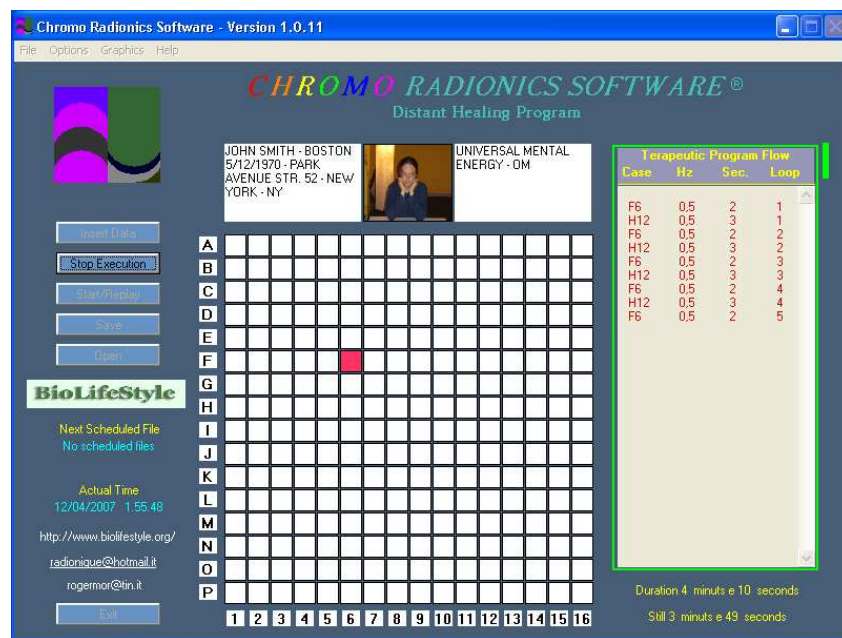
Chromo Radionics Software - Version 1.0.11

File Options Graphics Help

CHROMO RADIONICS SOFTWARE ®
Distant Healing Program

JOHN SMITH - BOSTON 5/12/1970 - PARK AVENUE STR. 52 - NEW YORK - NY

UNIVERSAL MENTAL ENERGY - OM

Terapeutic Program Flow

| Case | Hz | Sec. | Loop |
|---|---|---|---|
| F6 | 0,5 | 2 | 1 |
| H12 | 0,5 | 3 | 1 |
| F6 | 0,5 | 2 | 2 |
| H12 | 0,5 | 3 | 2 |
| F6 | 0,5 | 2 | 3 |
| H12 | 0,5 | 3 | 3 |
| F6 | 0,5 | 2 | 4 |
| H12 | 0,5 | 3 | 4 |
| F6 | 0,5 | 2 | 5 |

Insert Data
Stop Execution
Start/Replay
Save
Open

BioLifeStyle

Next Scheduled File
No scheduled files

Actual Time
12/04/2007 1.55.48

http://www.biolifestyle.org/
radionique@hotmail.it
rogermor@tin.it

Exit

A
B
C
D
E
F
G
H
I
J
K
L
M
N
O
P

1 2 3 4 5 6 7 8 9 10 11 12 13 14 15 16

Duration 4 minuts e 10 seconds

Still 3 minuts e 49 seconds